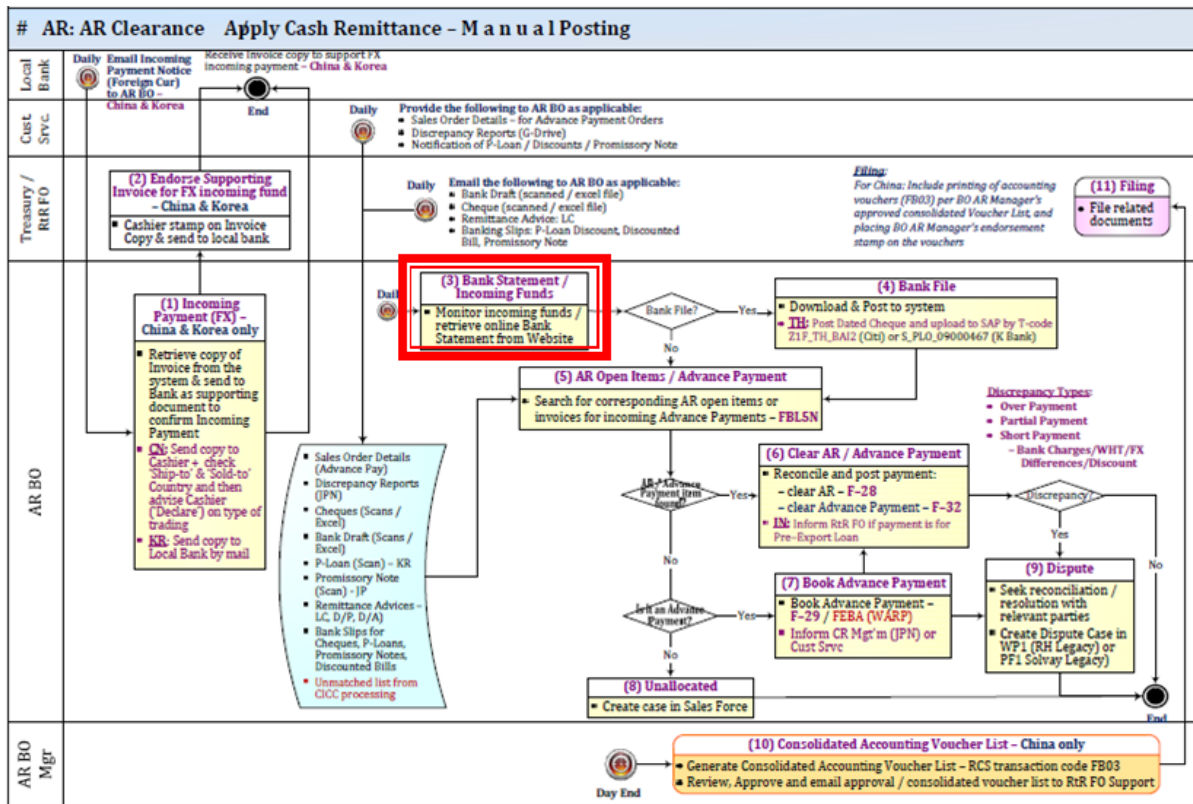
# AR: AR Clearance Apply Cash Remittance – M a n u a l Posting

Local Bank

Daily

Email Incoming Payment Notice (Foreign Cur) to AR BO – China & Korea

Receive Invoice copy to support FX incoming payment – China & Korea

End

Cust. Srvc.

Daily

Provide the following to AR BO as applicable:
- Sales Order Details – for Advance Payment Orders
- Discrepancy Reports (G-Drive)
- Notification of P-Loan / Discounts / Promissory Note

Treasury / RtR FO

(2) Endorse Supporting Invoice for FX incoming fund – China & Korea
- Cashier stamp on Invoice Copy & send to local bank

Daily

Email the following to AR BO as applicable:
- Bank Draft (scanned / excel file)
- Cheque (scanned / excel file)
- Remittance Advice: LC
- Banking Slips: P-Loan Discount, Discounted Bill, Promissory Note

Filing:
For China: Include printing of accounting vouchers (FB03) per BO AR Manager's approved consolidated Voucher List, and placing BO AR Manager's endorsement stamp on the vouchers

(11) Filing
- File related documents

AR BO

(1) Incoming Payment (FX) – China & Korea only
- Retrieve copy of Invoice from the system & send to Bank as supporting document to confirm Incoming Payment
- CN: Send copy to Cashier + check 'Ship-to' & 'Sold-to' Country and then advise Cashier ('Declare') on type of trading
- KR: Send copy to Local Bank by mail

Daily

(3) Bank Statement / Incoming Funds
- Monitor incoming funds / retrieve online Bank Statement from Website

Bank File?

Yes

No

(4) Bank File
- Download & Post to system
- TH: Post Dated Cheque and upload to SAP by T-code Z1F_TH_BAI2 (Citi) or S_PL0_09000467 (K Bank)

(5) AR Open Items / Advance Payment
- Search for corresponding AR open items or invoices for incoming Advance Payments – FBL5N

- Sales Order Details (Advance Pay)
- Discrepancy Reports (JPN)
- Cheques (Scans / Excel)
- Bank Draft (Scans / Excel)
- P-Loan (Scan) – KR
- Promissory Note (Scan) - JP
- Remittance Advices – LC, D/P, D/A)
- Bank Slips for Cheques, P-Loans, Promissory Notes, Discounted Bills
- Unmatched list from CICC processing

AR / Advance Payment item found?

Yes

No

(6) Clear AR / Advance Payment
- Reconcile and post payment:
– clear AR – F-28
– clear Advance Payment – F-32
- IN: Inform RtR FO if payment is for Pre-Export Loan

Discrepancy Types:
- Over Payment
- Partial Payment
- Short Payment
– Bank Charges/WHT/FX Differences/Discount

Discrepancy?

Yes

No

Is it an Advance Payment?

Yes

No

(7) Book Advance Payment
- Book Advance Payment – F-29 / FEBA (WARP)
- Inform CR Mgt'm (JPN) or Cust Srvc

(9) Dispute
- Seek reconciliation / resolution with relevant parties
- Create Dispute Case in WP1 (RH Legacy) or PF1 Solvay Legacy)

(8) Unallocated
- Create case in Sales Force

End

AR BO Mgr

Day End

(10) Consolidated Accounting Voucher List – China only
- Generate Consolidated Accounting Voucher List – RCS transaction code FB03
- Review, Approve and email approval / consolidated voucher list to RtR FO Support